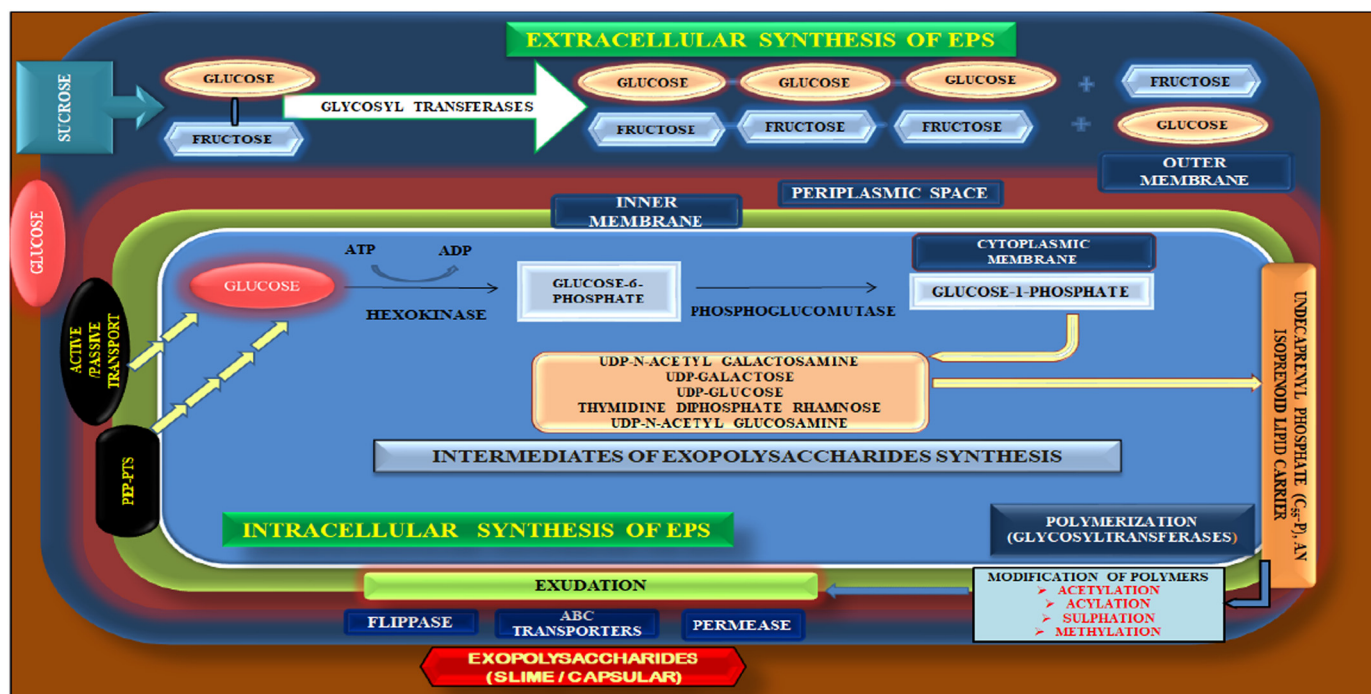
EXTRACELLULAR SYNTHESIS OF EPS

SUCROSE

GLUCOSE

FRUCTOSE

GLYCOSYL TRANSFERASES

GLUCOSE GLUCOSE GLUCOSE

FRUCTOSE FRUCTOSE FRUCTOSE

+ FRUCTOSE

+ GLUCOSE

OUTER MEMBRANE

PERIPLASMIC SPACE

INNER MEMBRANE

GLUCOSE

ACTIVE /PASSIVE TRANSPORT

PEP-PTS

ATP ADP

GLUCOSE

HEXOKINASE

GLUCOSE-6-PHOSPHATE

PHOSPHOGLUCOMUTASE

CYTOPLASMIC MEMBRANE

GLUCOSE-1-PHOSPHATE

UNDECAPRENYL PHOSPHATE ($C_{55}$-P), AN ISOPRENOID LIPID CARRIER

UDP-N-ACETYL GALACTOSAMINE
UDP-GALACTOSE
UDP-GLUCOSE
THYMIDINE DIPHOSPHATE RHAMNOSE
UDP-N-ACETYL GLUCOSAMINE

INTERMEDIATES OF EXOPOLYSACCHARIDES SYNTHESIS

INTRACELLULAR SYNTHESIS OF EPS

POLYMERIZATION (GLYCOSYLTRANSFERASES)

EXUDATION

MODIFICATION OF POLYMERS
➢ ACETYLATION
➢ ACYLATION
➢ SULPHATION
➢ METHYLATION

FLIPPASE

ABC TRANSPORTERS

PERMEASE

EXOPOLYSACCHARIDES (SLIME / CAPSULAR)